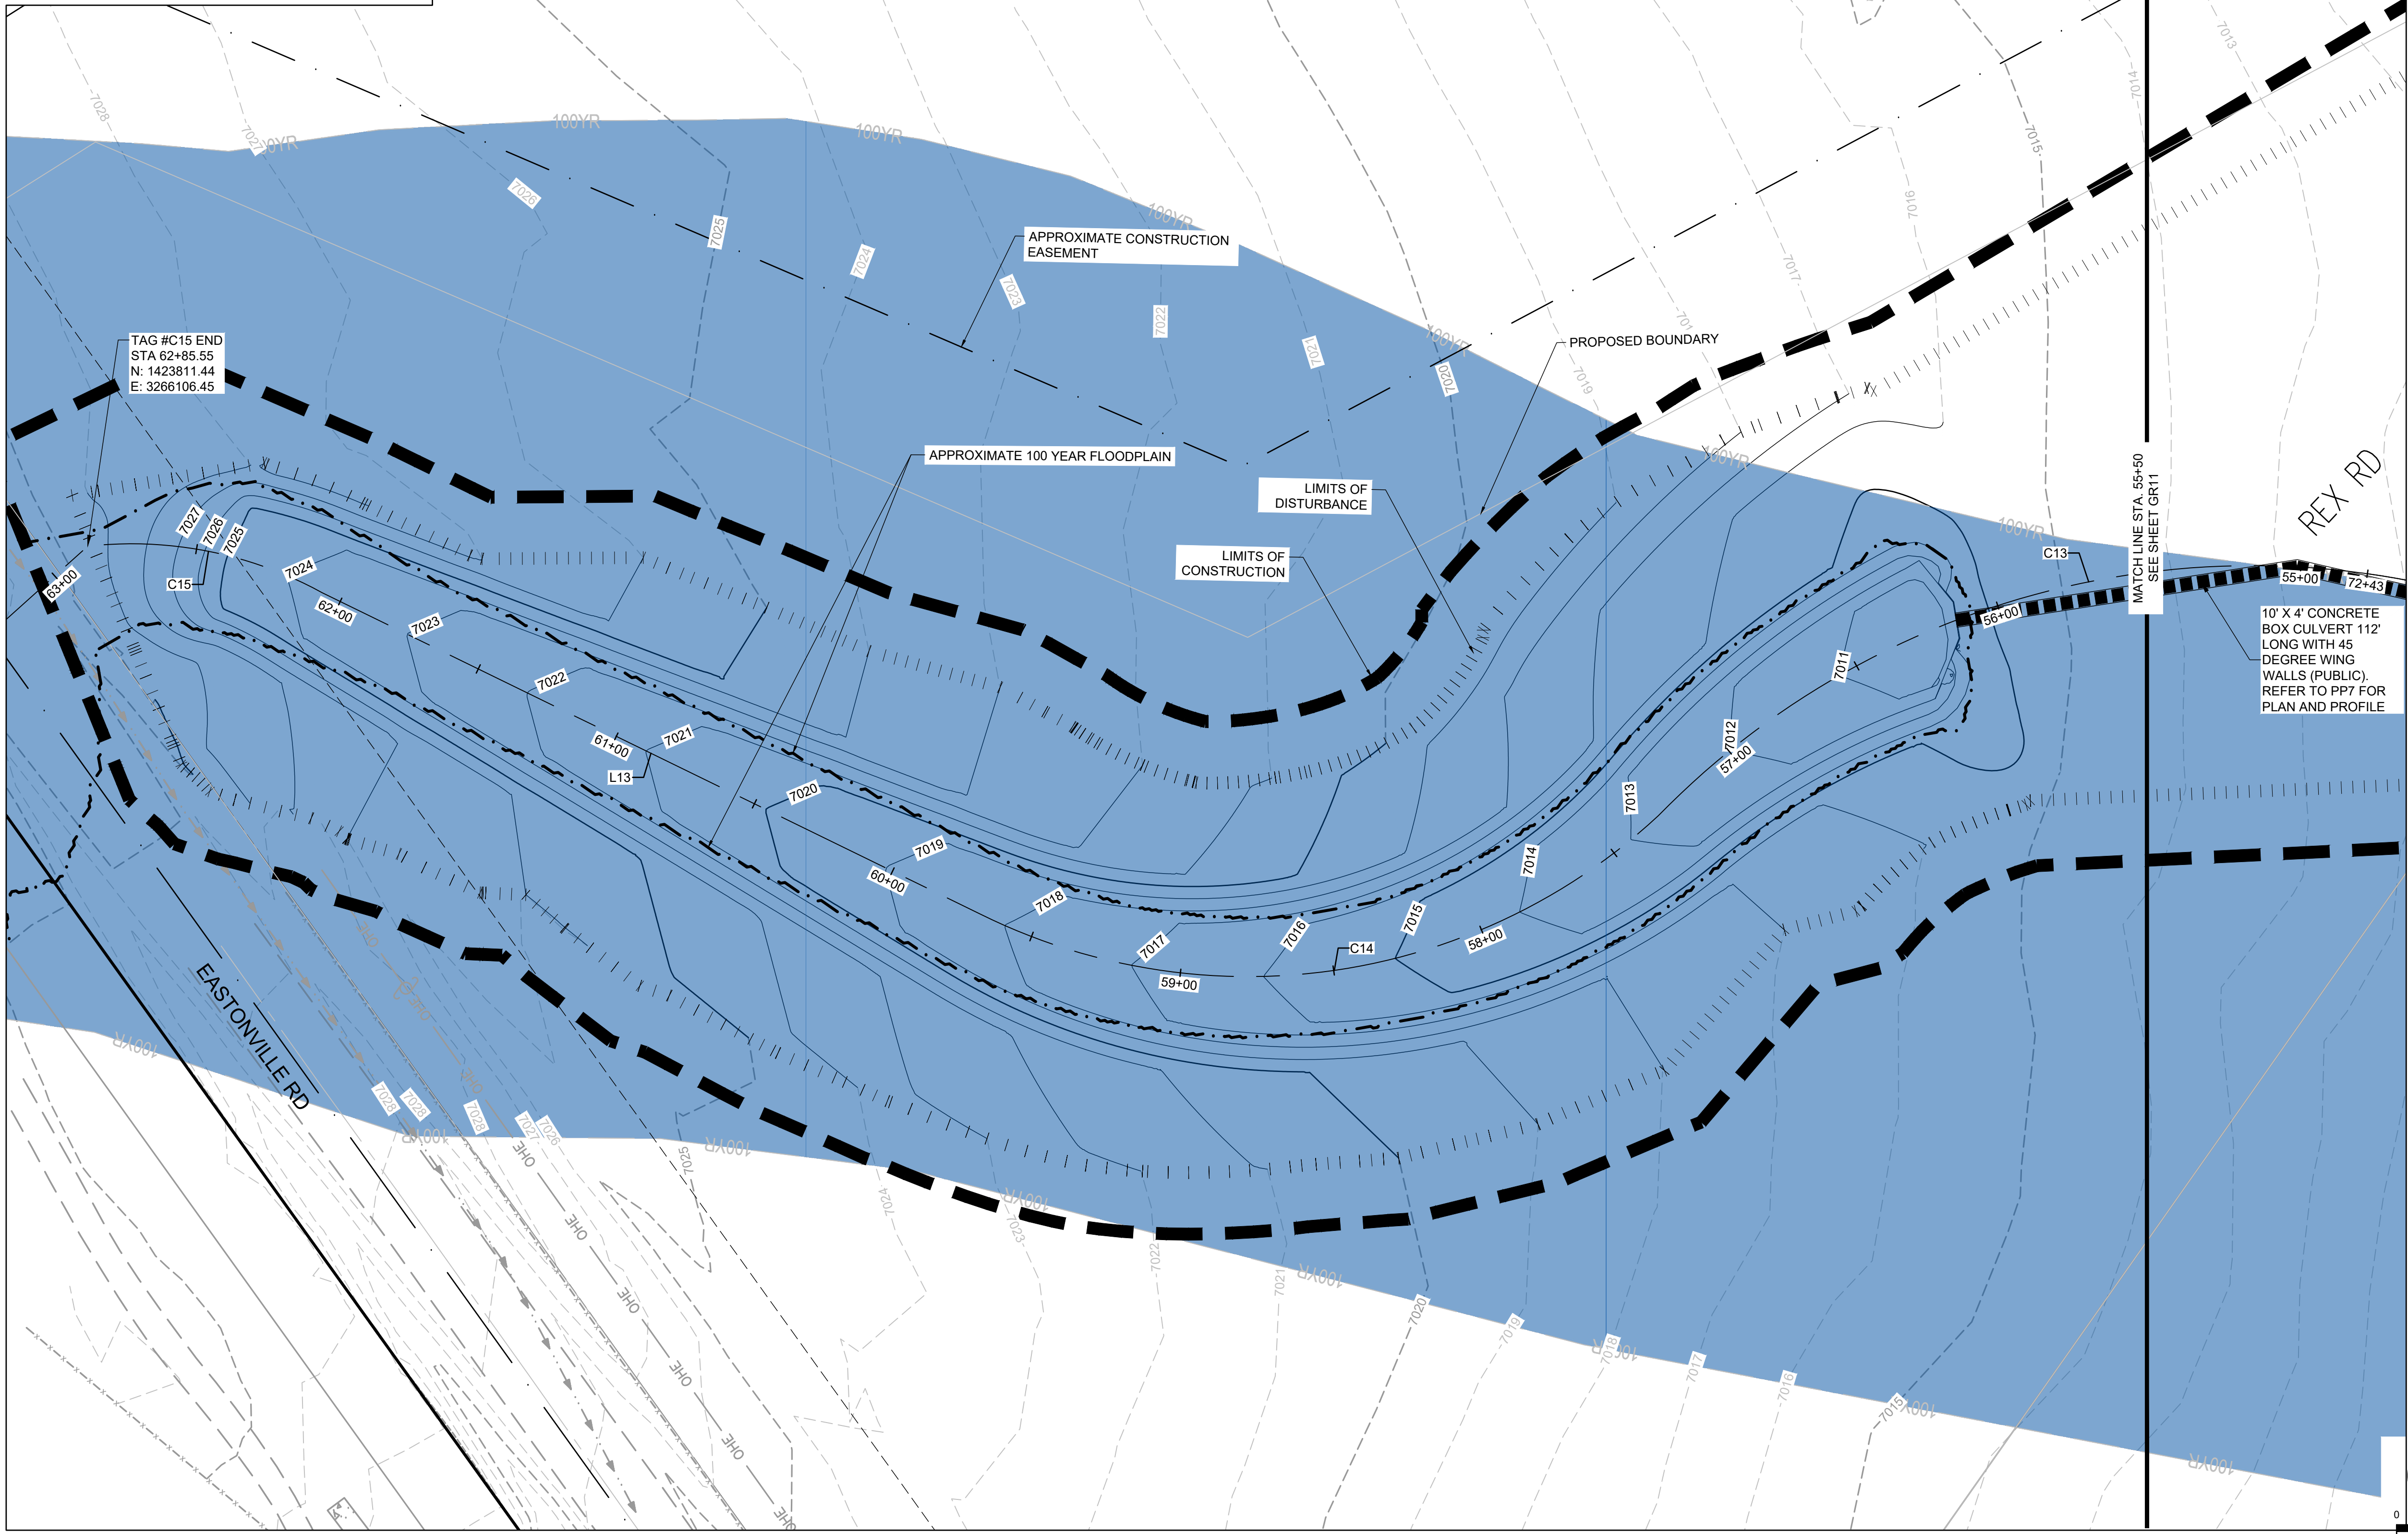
APPROXIMATE CONSTRUCTION EASEMENT

TAG #C15 END
STA 62+85.55
N: 1423811.44
E: 3266106.45

PROPOSED BOUNDARY

APPROXIMATE 100 YEAR FLOODPLAIN

LIMITS OF DISTURBANCE

LIMITS OF CONSTRUCTION

MATCH LINE STA. 55+50
SEE SHEET GR11

REX RD

10' X 4' CONCRETE BOX CULVERT 112' LONG WITH 45 DEGREE WING WALLS (PUBLIC). REFER TO PP7 FOR PLAN AND PROFILE

EASTONVILLE RD

100YR
100YR
100YR
100YR
100YR
100YR
100YR
100YR
100YR
100YR
100YR
100YR
100YR

7028
7027
7026
7025
7024
7023
7022
7021
7020
7019
7018
7017
7016
7015
7014
7013
7012
7011

63+00
62+00
61+00
60+00
59+00
58+00
57+00
56+00
55+00
72+43

C13
C14
C15
L13

OHE
OHE
OHE
OHE
OHE
OHE
OHE